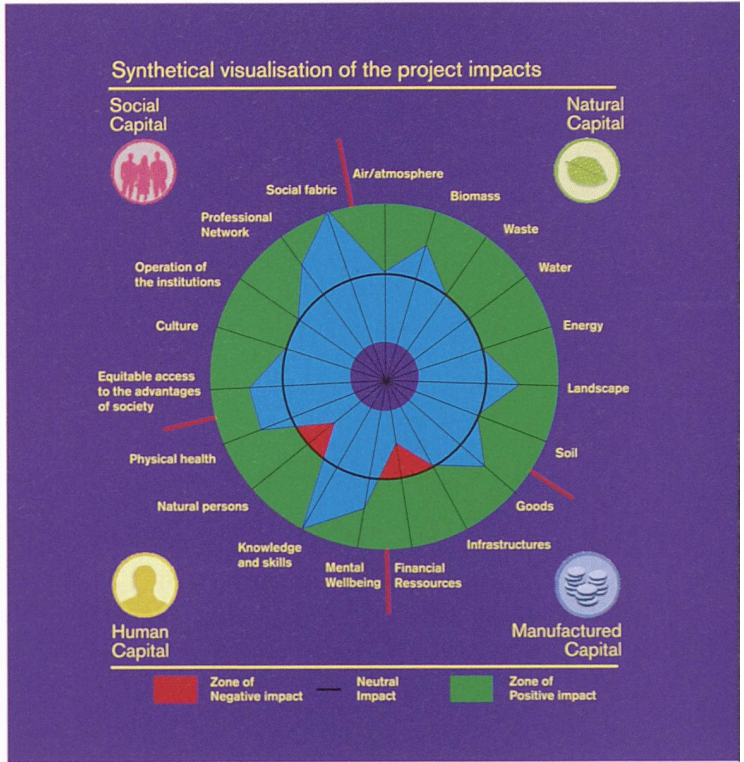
Synthetical visualisation of the project impacts

Social Capital

Natural Capital

Air/atmosphere

Biomass

Waste

Water

Energy

Landscape

Soil

Goods

Infrastructures

Financial Ressources

Mental Wellbeing

Knowledge and skills

Natural persons

Physical health

Equitable access to the advantages of society

Culture

Operation of the institutions

Professional Network

Social fabric

Human Capital

Manufactured Capital

Zone of Negative impact

Neutral Impact

Zone of Positive impact